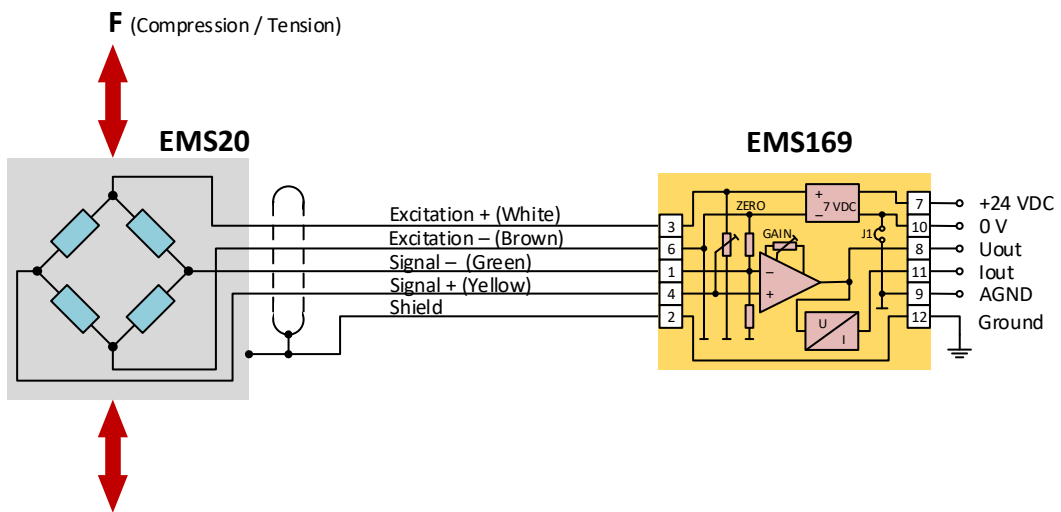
F (Compression / Tension)

EMS20

EMS169

Excitation + (White)
Excitation – (Brown)
Signal – (Green)
Signal + (Yellow)
Shield

ZERO
+
7 VDC
–
GAIN
J1
–
+
U
I

3
6
1
4
2

7
10
8
11
9
12

+24 VDC
0 V
Uout
Iout
AGND
Ground